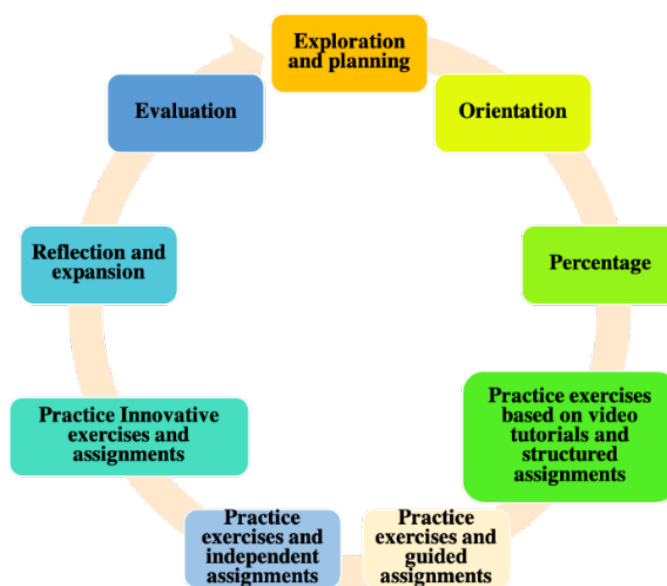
Exploration and planning

Orientation

Percentage

Practice exercises based on video tutorials and structured assignments

Practice exercises and guided assignments

Practice exercises and independent assignments

Practice Innovative exercises and assignments

Reflection and expansion

Evaluation